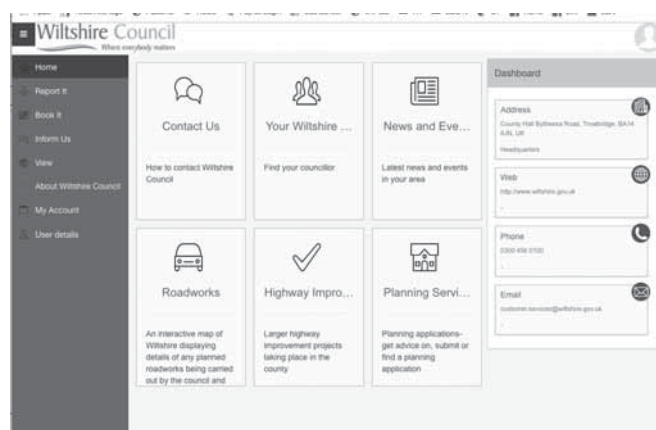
Wiltshire Council
Where everybody matters

Home
Report It
Book It
Inform Us
View
About Wiltshire Council
My Account
User details

Contact Us
How to contact Wiltshire Council

Your Wiltshire ...
Find your councillor

News and Eve...
Latest news and events in your area

Roadworks
An interactive map of Wiltshire displaying details of any planned roadworks being carried out by the council and

Highway Impro...
Larger highway improvement projects taking place in the county

Planning Servi...
Planning applications- get advice on, submit or find a planning application

Dashboard

Address
County Hall Bythesea Road, Trowbridge, BA14 8JN, UK
Headquarters

Web
http://www.wiltshire.gov.uk

Phone
0300 456 0100

Email
customer.services@wiltshire.gov.uk